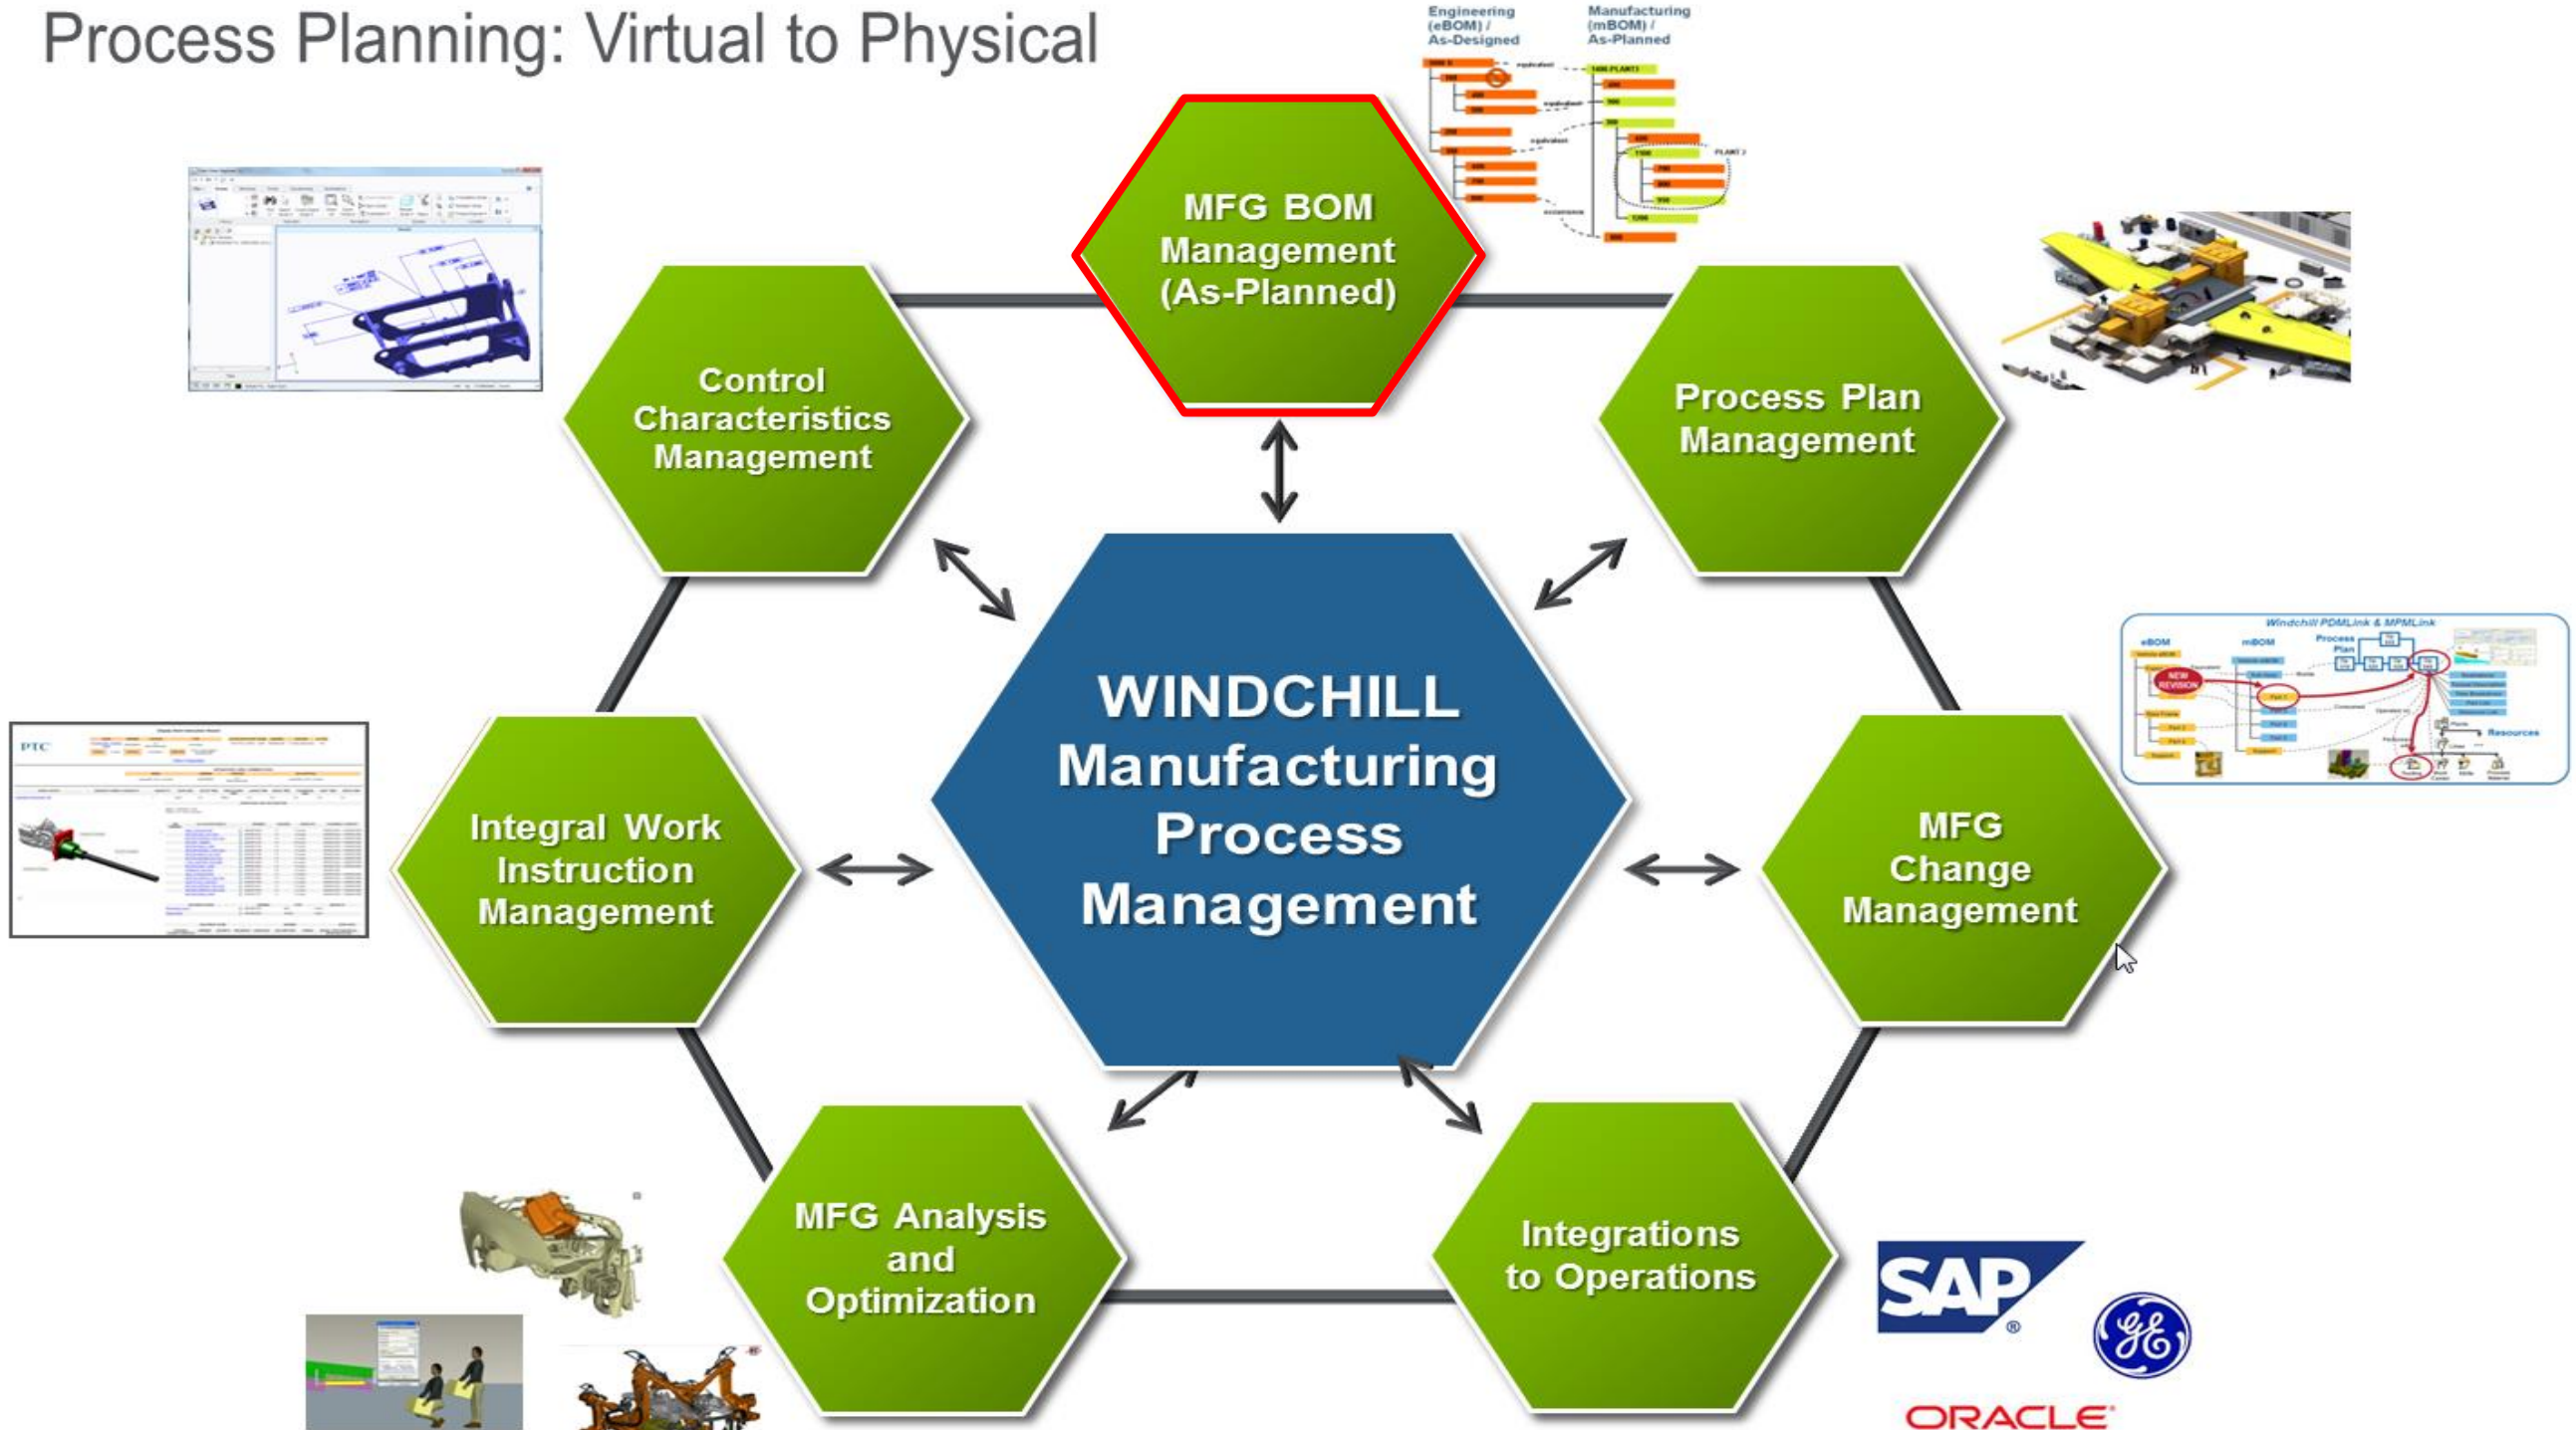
Process Planning: Virtual to Physical

Engineering (eBOM) / As-Designed

Manufacturing (mBOM) / As-Planned

MFG BOM Management (As-Planned)

Control Characteristics Management

Process Plan Management

WINDCHILL Manufacturing Process Management

Integral Work Instruction Management

MFG Change Management

Windchill PDMLink & MPMLink

eBOM

mBOM

Process Plan

NEW REVISION

Resources

MFG Analysis and Optimization

Integrations to Operations

PTC

SAP

ORACLE